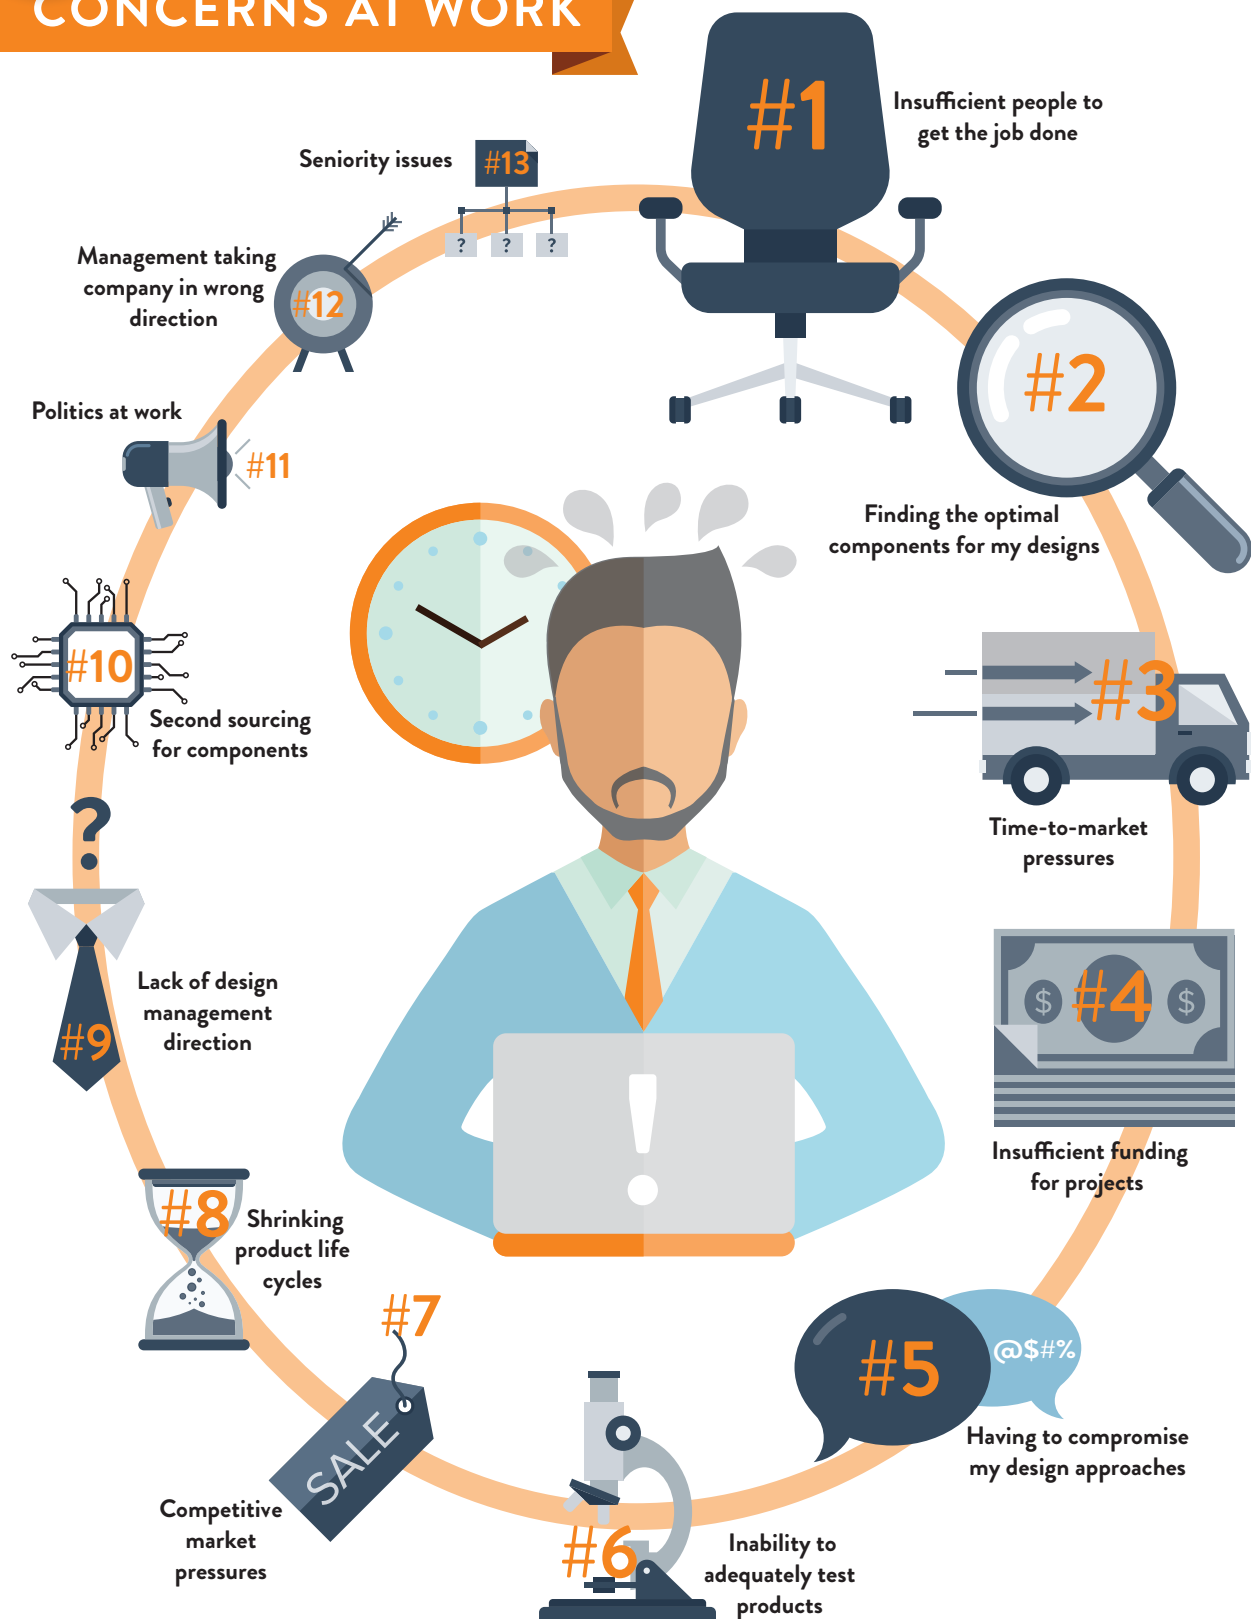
CONCERNS AT WORK

#1 Insufficient people to get the job done

#2 Finding the optimal components for my designs

#3 Time-to-market pressures

#4 Insufficient funding for projects

#5 @$#% Having to compromise my design approaches

#6 Inability to adequately test products

#7 SALE Competitive market pressures

#8 Shrinking product life cycles

#9 Lack of design management direction

#10 Second sourcing for components

#11 Politics at work

#12 Management taking company in wrong direction

#13 Seniority issues

? ? ?

$ $

?

!